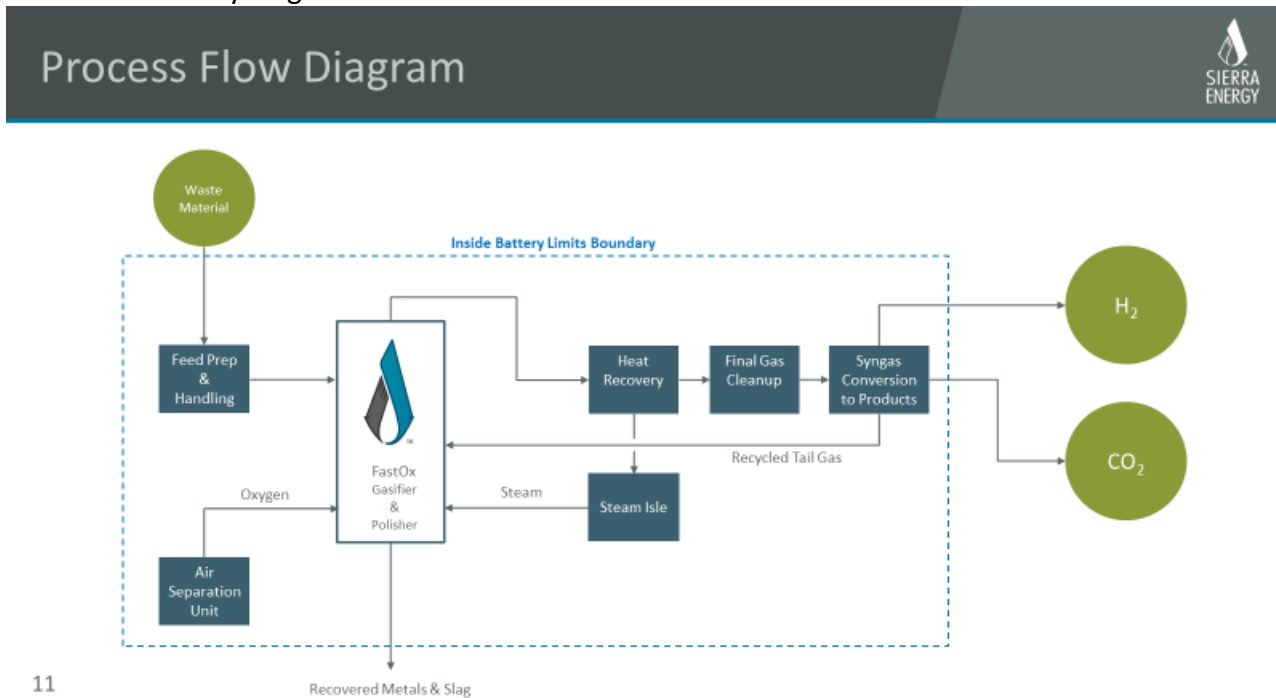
Process Flow Diagram

SIERRA ENERGY

Waste Material

Inside Battery Limits Boundary

Feed Prep & Handling

FastOx Gasifier & Polisher

Heat Recovery

Final Gas Cleanup

Syngas Conversion to Products

$H_2$

$CO_2$

Recycled Tail Gas

Oxygen

Steam

Steam Isle

Air Separation Unit

Recovered Metals & Slag

11